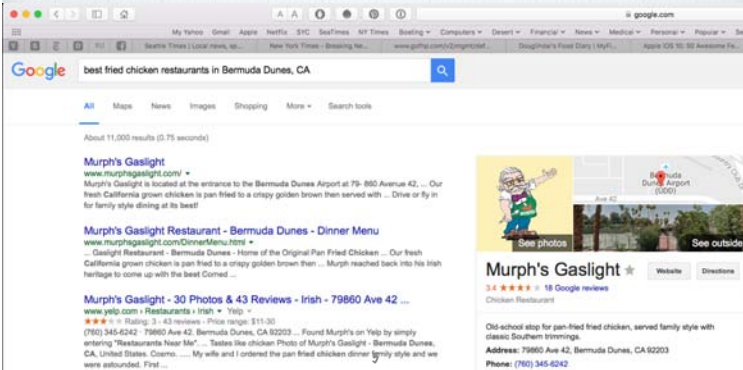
A A google.com

My Yahoo Gmail Apple Netflix SYC SeaTimes NY Times Boating Computers Desert Financial News Medical Personal Popular Se

Seattle Times | Local news, sp... New York Times - Breaking Ne... www.golfsp.com/v2/mgmt/staf... DougVinda's Food Diary | MyFi... Apple iOS 10: 50 Awesome Fe...

Google best fried chicken restaurants in Bermuda Dunes, CA

All Maps News Images Shopping More Search tools

About 11,000 results (0.75 seconds)

Murph's Gaslight
www.murphsgaslight.com/
Murph's Gaslight is located at the entrance to the Bermuda Dunes Airport at 79- 860 Avenue 42, ... Our fresh California grown chicken is pan fried to a crispy golden brown then served with ... Drive or fly in for family style dining at its best!

Murph's Gaslight Restaurant - Bermuda Dunes - Dinner Menu
www.murphsgaslight.com/DinnerMenu.html
... Gaslight Restaurant - Bermuda Dunes - Home of the Original Pan Fried Chicken ... Our fresh California grown chicken is pan fried to a crispy golden brown then ... Murph reached back into his Irish heritage to come up with the best Corned ...

Murph's Gaslight - 30 Photos & 43 Reviews - Irish - 79860 Ave 42 ...
www.yelp.com › Restaurants › Irish › Yelp
Rating: 3 - 43 reviews - Price range: $11-30
(760) 345-6242 · 79860 Ave 42, Bermuda Dunes, CA 92203 ... Found Murph's on Yelp by simply entering "Restaurants Near Me". ... Tastes like chicken Photo of Murph's Gaslight - Bermuda Dunes, CA, United States. Cosmo. ..... My wife and I ordered the pan fried chicken dinner family style and we were astounded. First ...

Bermuda Dunes Airport (UDD)
Ave 42
See photos
See outside

Murph's Gaslight
Website Directions
3.4 18 Google reviews
Chicken Restaurant

Old-school stop for pan-fried fried chicken, served family style with classic Southern trimmings.

Address: 79860 Ave 42, Bermuda Dunes, CA 92203
Phone: (760) 345-6242